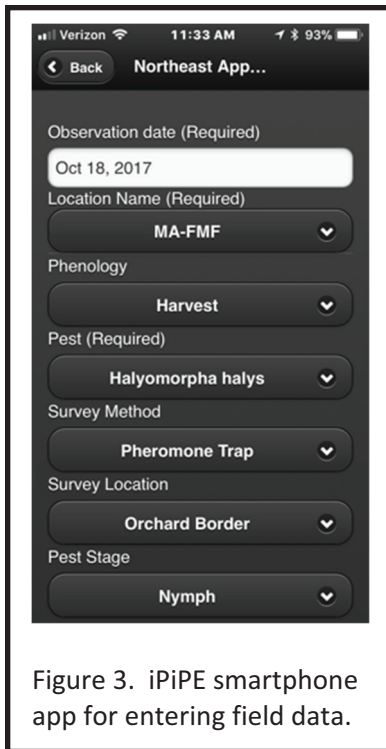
Verizon 11:33 AM 93%

Back Northeast App...

Observation date (Required)

Oct 18, 2017

Location Name (Required)

MA-FMF

Phenology

Harvest

Pest (Required)

Halyomorpha halys

Survey Method

Pheromone Trap

Survey Location

Orchard Border

Pest Stage

Nymph

Figure 3. iPiPE smartphone app for entering field data.